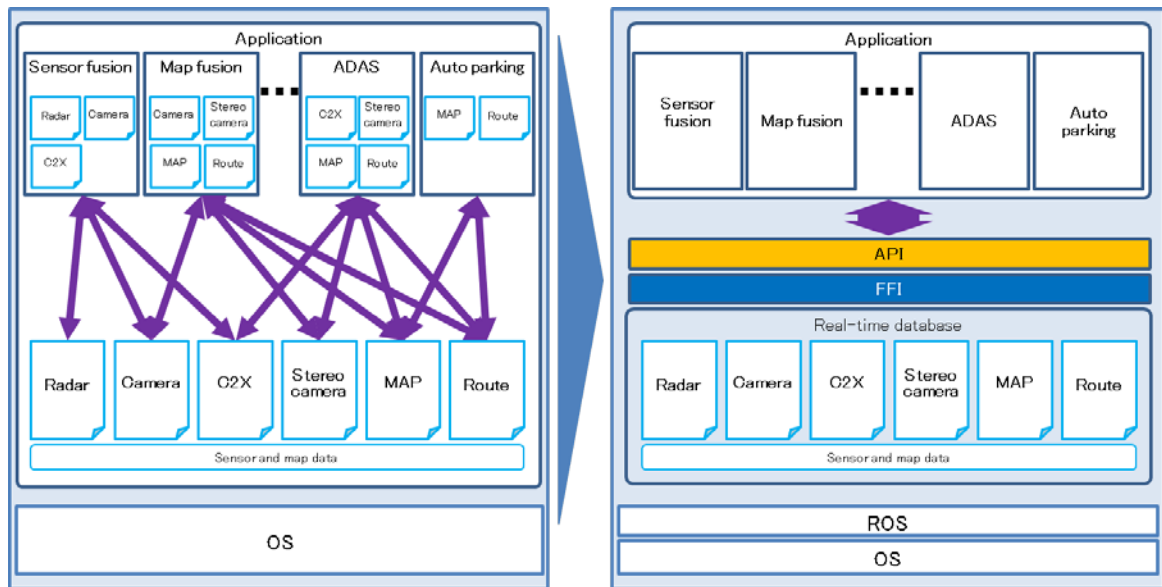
Application

Sensor fusion
Radar
Camera
C2X

Map fusion
Camera
Stereo camera
MAP
Route

ADAS
C2X
Stereo camera
MAP
Route

Auto parking
MAP
Route

Radar
Camera
C2X
Stereo camera
MAP
Route

Sensor and map data

OS

Application

Sensor fusion
Map fusion
ADAS
Auto parking

API
FFI

Real-time database

Radar
Camera
C2X
Stereo camera
MAP
Route

Sensor and map data

ROS
OS